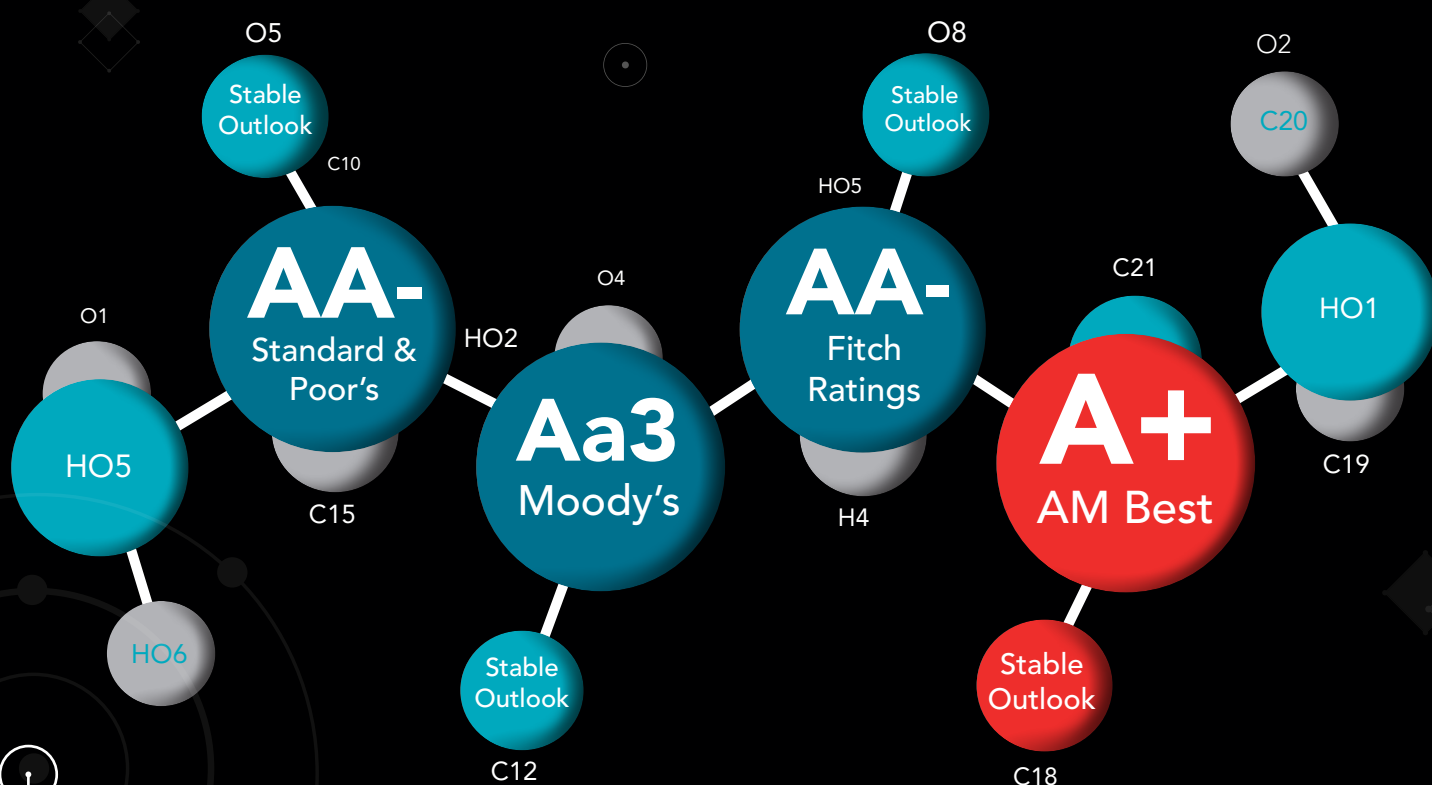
O5

Stable Outlook

C10

O8

Stable Outlook

HO5

O2

C20

AA-
Standard & Poor's

O4

AA-
Fitch Ratings

C21

HO1

O1

HO2

HO5

Aa3
Moody's

A+
AM Best

C15

H4

C19

HO6

Stable Outlook

Stable Outlook

C12

C18